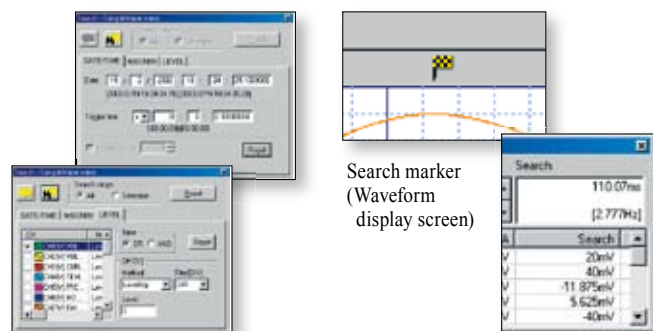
Search marker (Waveform display screen)

Search

110.07ms

[2.777Hz]

Search

20mV

40mV

-11.875mV

5.625mV

-40mV

DATE/TIME

WAVE/MEM

LEVEL

Search range

All

Interval

Reset

Trigger time

Reset

Method

Level

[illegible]